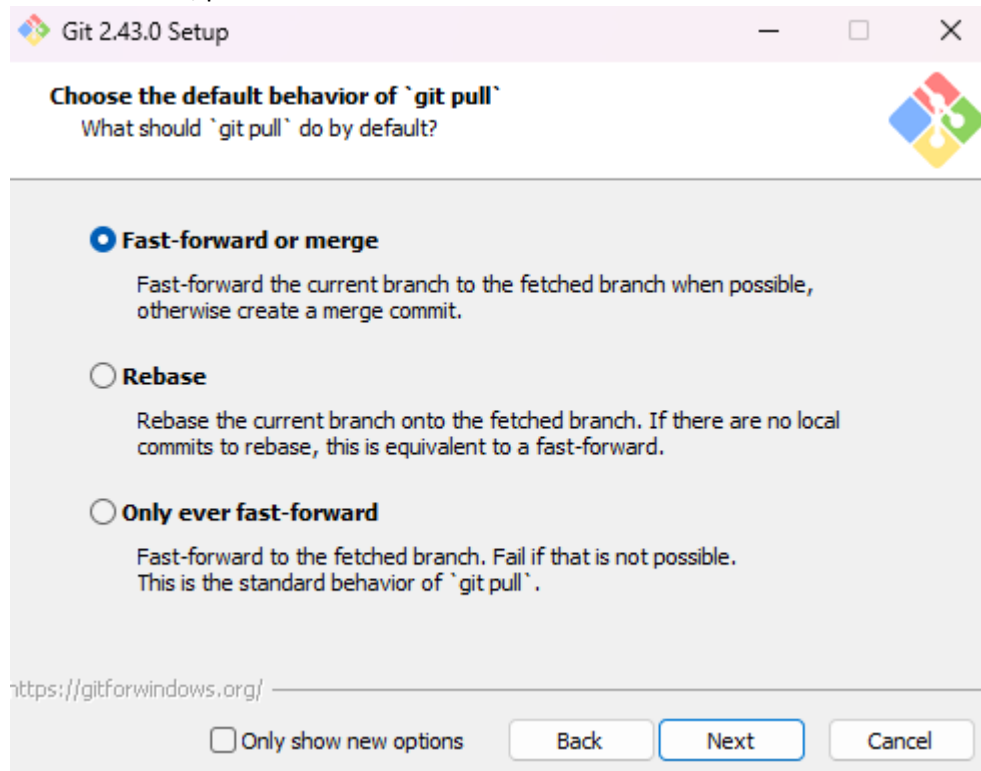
Git 2.43.0 Setup

Choose the default behavior of `git pull`
What should `git pull` do by default?

Fast-forward or merge

Fast-forward the current branch to the fetched branch when possible, otherwise create a merge commit.

Rebase

Rebase the current branch onto the fetched branch. If there are no local commits to rebase, this is equivalent to a fast-forward.

Only ever fast-forward

Fast-forward to the fetched branch. Fail if that is not possible. This is the standard behavior of `git pull`.

ttps://gitforwindows.org/

Only show new options

Back

Next

Cancel